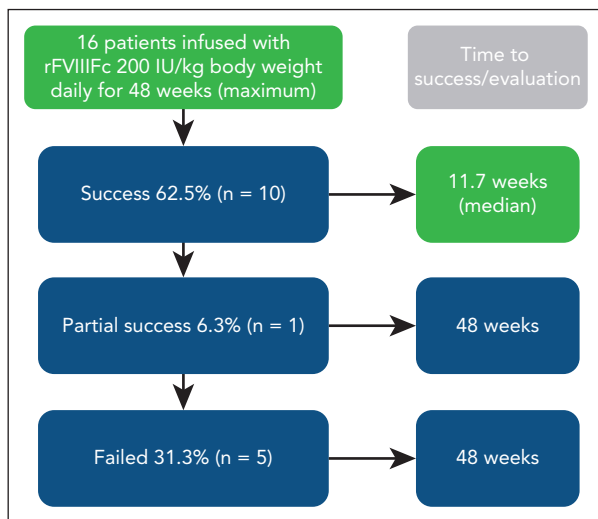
16 patients infused with rFVIIIFc 200 IU/kg body weight daily for 48 weeks (maximum)

Time to success/evaluation

Success 62.5% (n = 10)

11.7 weeks (median)

Partial success 6.3% (n = 1)

48 weeks

Failed 31.3% (n = 5)

48 weeks